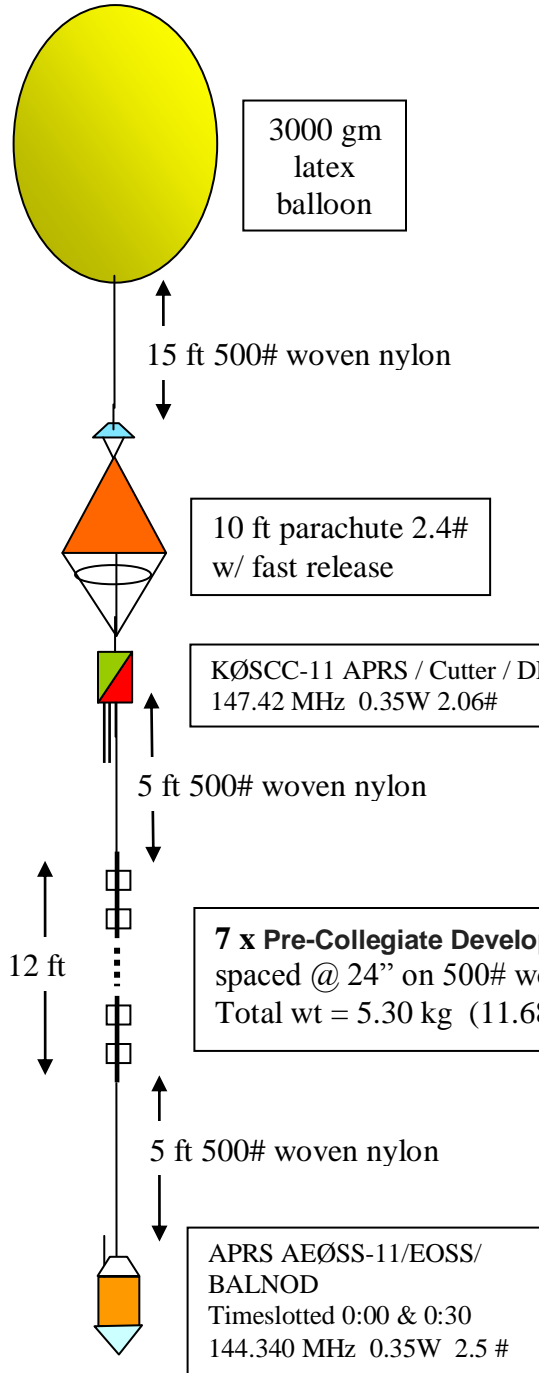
3000 gm latex balloon

15 ft 500# woven nylon

10 ft parachute 2.4# w/ fast release

KØSCC-11 APRS / Cutter / D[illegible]
147.42 MHz 0.35W 2.06#

5 ft 500# woven nylon

12 ft

7 x Pre-Collegiate Develop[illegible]
spaced @ 24" on 500# w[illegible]
Total wt = 5.30 kg (11.6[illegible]

5 ft 500# woven nylon

APRS AEØSS-11/EOSS/ BALNOD
Timeslotted 0:00 & 0:30
144.340 MHz 0.35W 2.5 #